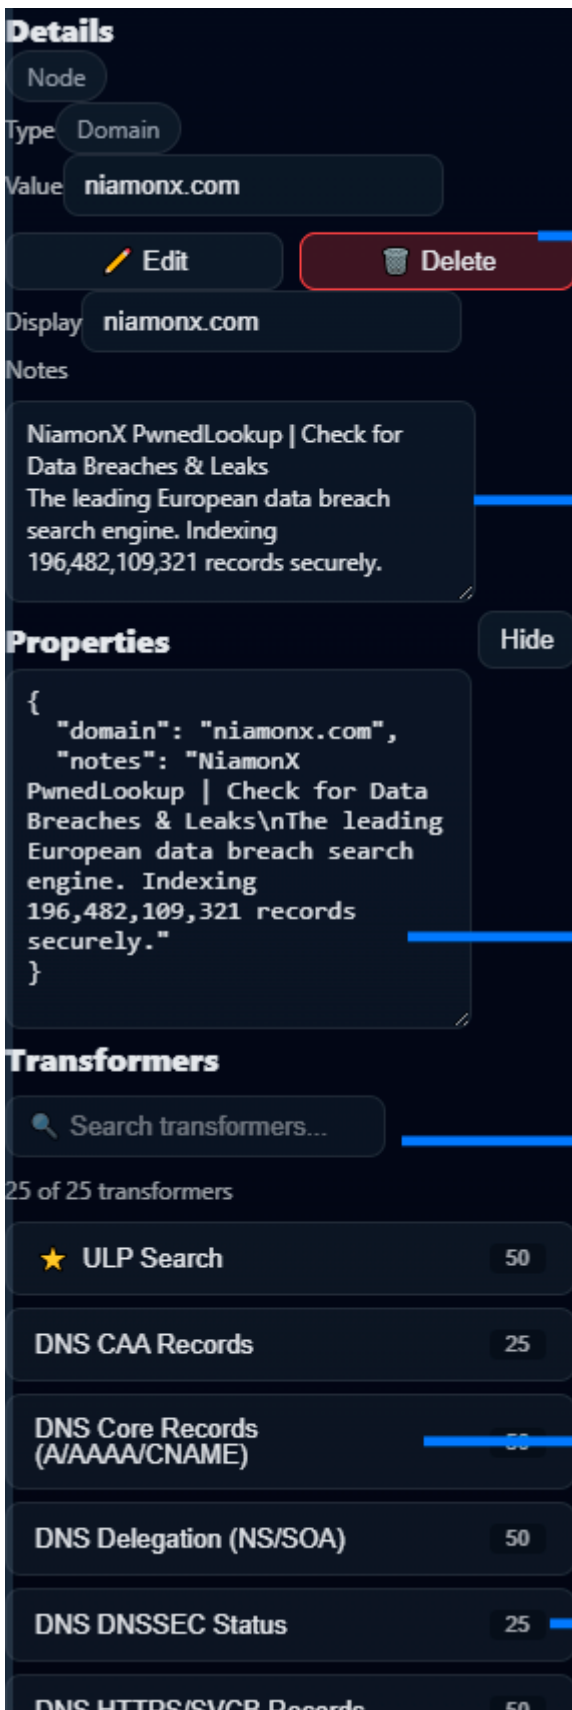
Details

Node

Type Domain

Value niamonx.com

Edit

Delete

Display niamonx.com

Notes

NiamonX PwnedLookup | Check for Data Breaches & Leaks
The leading European data breach search engine. Indexing 196,482,109,321 records securely.

Properties

Hide

{
"domain": "niamonx.com",
"notes": "NiamonX PwnedLookup | Check for Data Breaches & Leaks\nThe leading European data breach search engine. Indexing 196,482,109,321 records securely."
}

Transformers

Search transformers...

25 of 25 transformers

ULP Search 50

DNS CAA Records 25

DNS Core Records (A/AAAA/CNAME) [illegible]

DNS Delegation (NS/SOA) 50

DNS DNSSEC Status 25

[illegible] 50